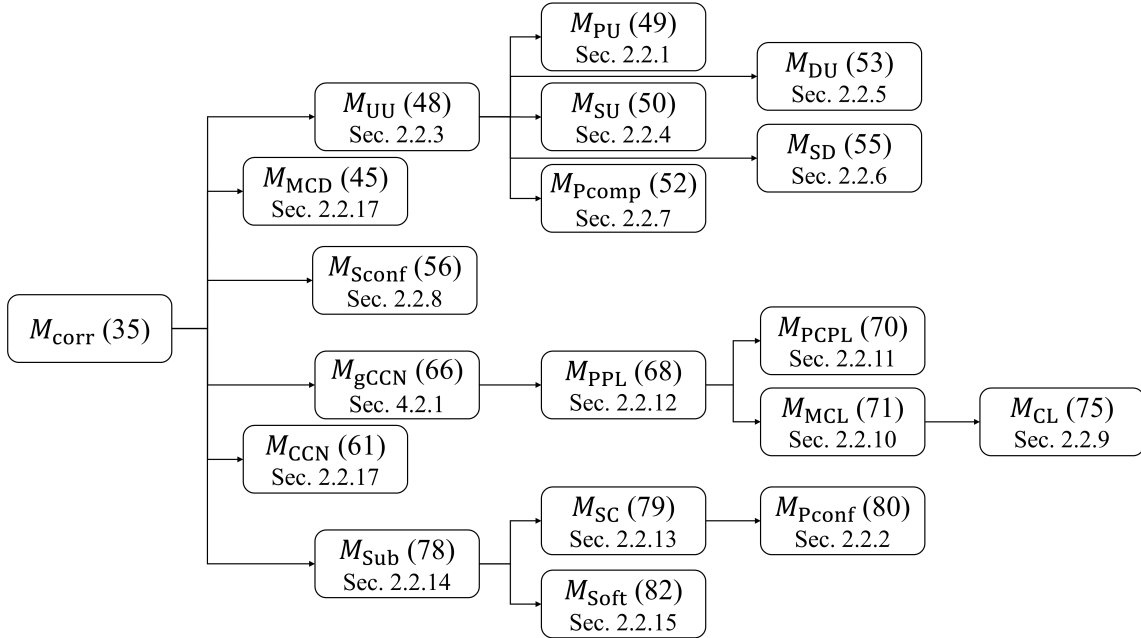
$M_{\text{corr}}$ (35)

$M_{\text{UU}}$ (48)
Sec. 2.2.3

$M_{\text{MCD}}$ (45)
Sec. 2.2.17

$M_{\text{Sconf}}$ (56)
Sec. 2.2.8

$M_{\text{gCCN}}$ (66)
Sec. 4.2.1

$M_{\text{CCN}}$ (61)
Sec. 2.2.17

$M_{\text{Sub}}$ (78)
Sec. 2.2.14

$M_{\text{PU}}$ (49)
Sec. 2.2.1

$M_{\text{SU}}$ (50)
Sec. 2.2.4

$M_{\text{Pcomp}}$ (52)
Sec. 2.2.7

$M_{\text{DU}}$ (53)
Sec. 2.2.5

$M_{\text{SD}}$ (55)
Sec. 2.2.6

$M_{\text{PPL}}$ (68)
Sec. 2.2.12

$M_{\text{PCPL}}$ (70)
Sec. 2.2.11

$M_{\text{MCL}}$ (71)
Sec. 2.2.10

$M_{\text{CL}}$ (75)
Sec. 2.2.9

$M_{\text{SC}}$ (79)
Sec. 2.2.13

$M_{\text{Pconf}}$ (80)
Sec. 2.2.2

$M_{\text{Soft}}$ (82)
Sec. 2.2.15